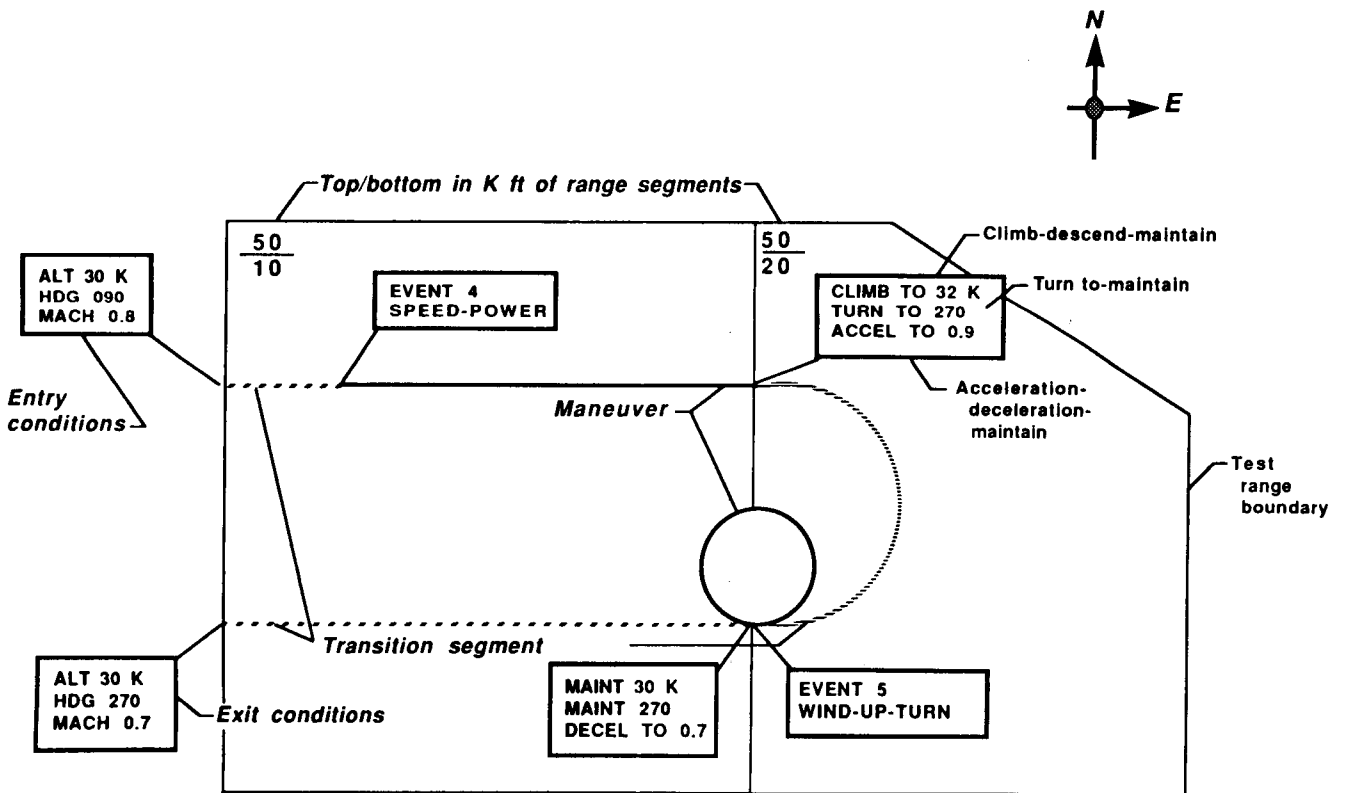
N

E

Top/bottom in K ft of range segments

$\frac{50}{10}$

$\frac{50}{20}$

Climb-descend-maintain

ALT 30 K
HDG 090
MACH 0.8

EVENT 4
SPEED-POWER

CLIMB TO 32 K
TURN TO 270
ACCEL TO 0.9

Turn to-maintain

Entry conditions

Maneuver

Acceleration-deceleration-maintain

Test range boundary

Transition segment

ALT 30 K
HDG 270
MACH 0.7

Exit conditions

MAINT 30 K
MAINT 270
DECEL TO 0.7

EVENT 5
WIND-UP-TURN